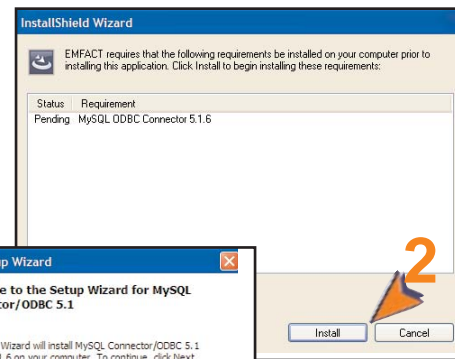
InstallShield Wizard

EMFACT requires that the following requirements be installed on your computer prior to installing this application. Click Install to begin installing these requirements:

| Status | Requirement |
|---|---|
| Pending | MySQL ODBC Connector 5.1.6 |

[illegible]p Wizard

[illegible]e to the Setup Wizard for MySQL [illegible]tor/ODBC 5.1

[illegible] Wizard will install MySQL Connector/ODBC 5.1 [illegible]1.6 on your computer. To continue, click Next

2

Install

Cancel